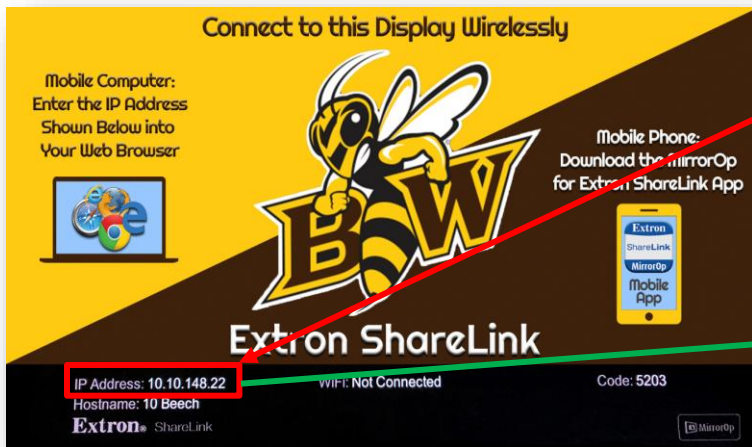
Connect to this Display Wirelessly

Mobile Computer: Enter the IP Address Shown Below into Your Web Browser

Mobile Phone: Download the MirrorOp for Extron ShareLink App

BW

Extron ShareLink MirrorOp

Mobile App

Extron ShareLink

IP Address: 10.10.148.22

WiFi: Not Connected

Code: 5203

Hostname: 10 Beech

Extron ShareLink

MirrorOp